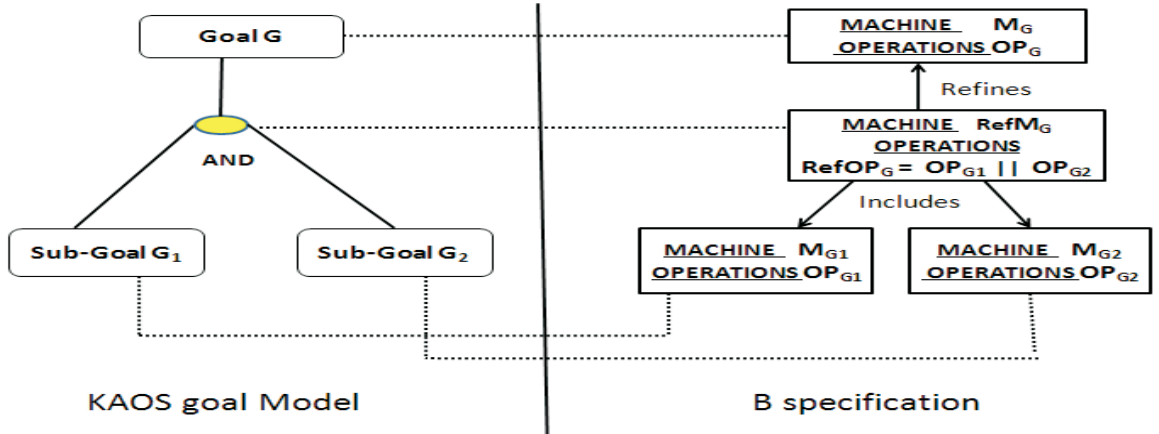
Goal G

AND

Sub-Goal $G_1$

Sub-Goal $G_2$

KAOS goal Model

MACHINE $M_G$
OPERATIONS $OP_G$

Refines

MACHINE $RefM_G$
OPERATIONS
$RefOP_G = OP_{G1} \,||\, OP_{G2}$

Includes

MACHINE $M_{G1}$
OPERATIONS $OP_{G1}$

MACHINE $M_{G2}$
OPERATIONS $OP_{G2}$

B specification